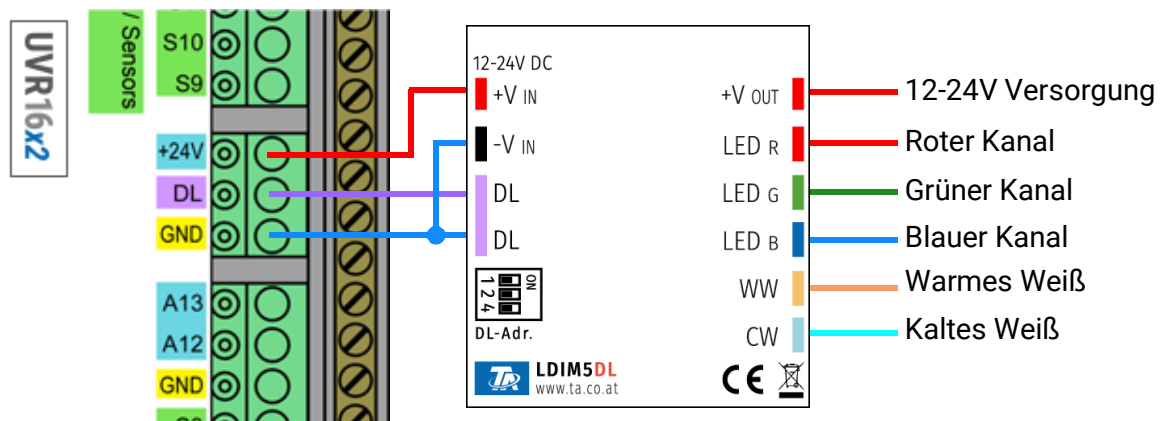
UVR16x2

/ Sensors

S10
S9

+24V
DL
GND

A13
A12
GND

12-24V DC
+V IN
-V IN
DL
DL

ON
1
2
4
DL-Adr.

+V OUT
LED R
LED G
LED B
WW
CW

TA
LDIM5DL
www.ta.co.at

CE

12-24V Versorgung
Roter Kanal
Grüner Kanal
Blauer Kanal
Warmes Weiß
Kaltes Weiß